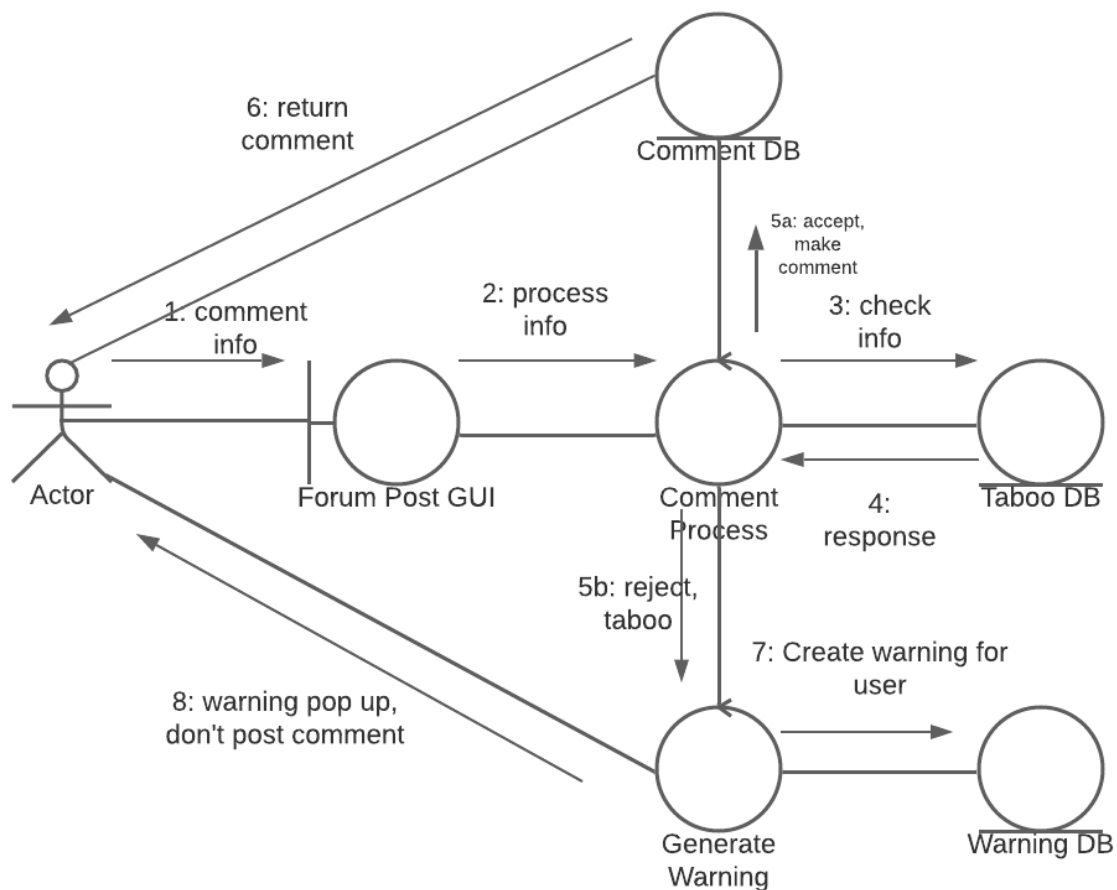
6: return comment

Comment DB

5a: accept, make comment

1: comment info

2: process info

3: check info

Actor

Forum Post GUI

Comment Process

Taboo DB

4: response

5b: reject, taboo

7: Create warning for user

8: warning pop up, don't post comment

Generate Warning

Warning DB